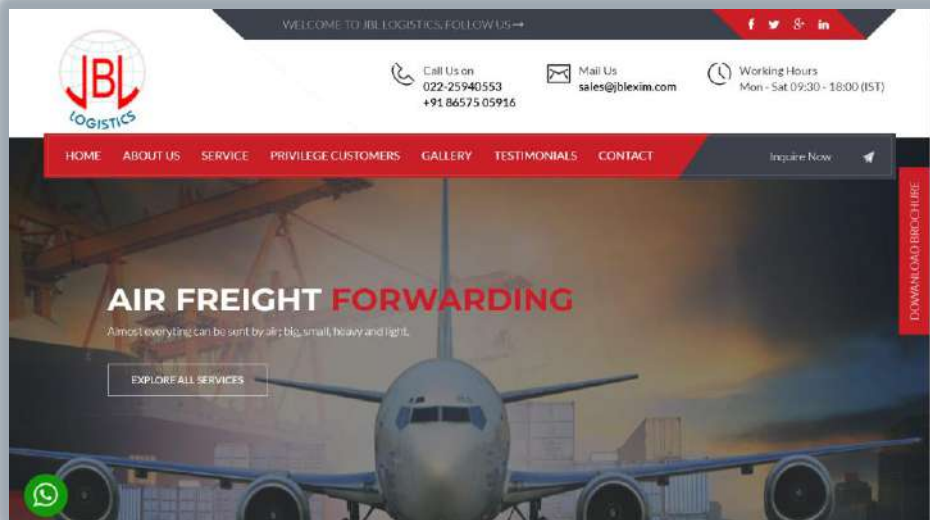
WELCOME TO JBL LOGISTICS, FOLLOW US ➞

f 𝕥 8+ in

JBL
LOGISTICS

Call Us on
022-25940553
+91 86575 05916

Mail Us
sales@jblexim.com

Working Hours
Mon - Sat 09:30 - 18:00 (IST)

HOME ABOUT US SERVICE PRIVILEGE CUSTOMERS GALLERY TESTIMONIALS CONTACT

Inquire Now

DOWNLOAD BROCHURE

AIR FREIGHT FORWARDING

Almost everything can be sent by air; big, small, heavy and light.

EXPLORE ALL SERVICES